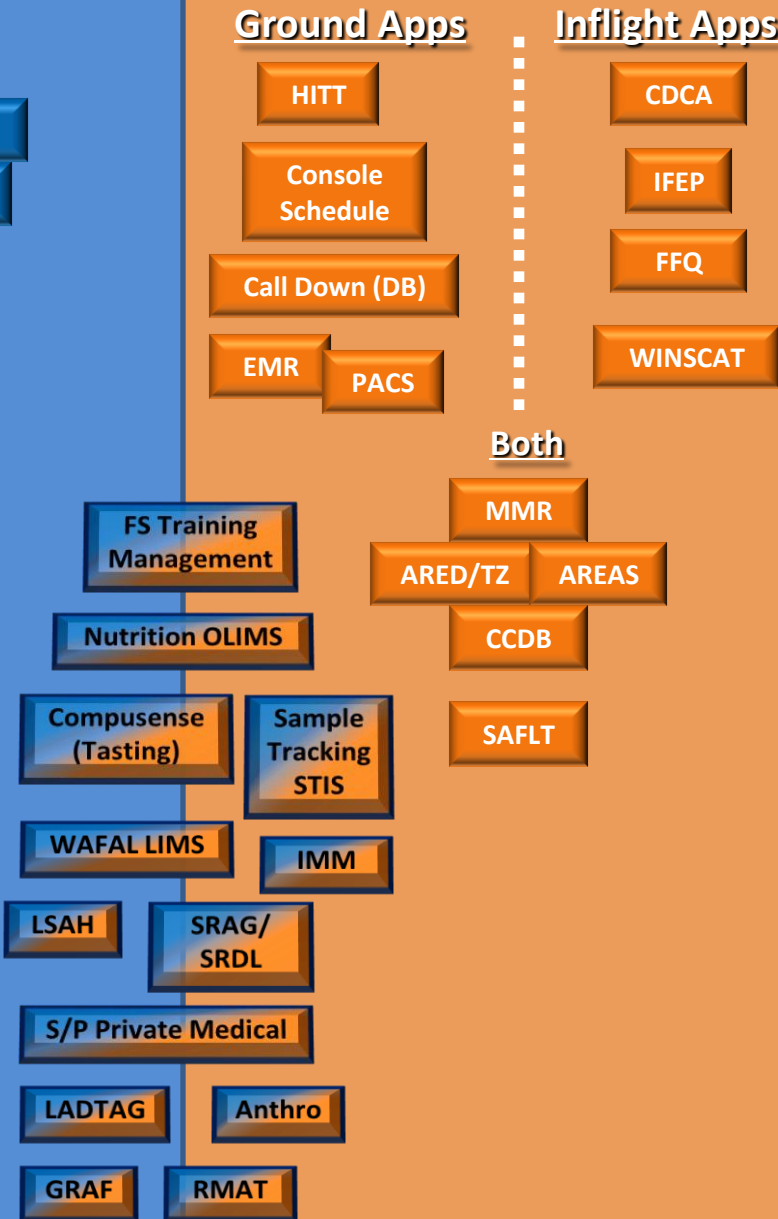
Ground Apps

Inflight Apps

HITT

Console Schedule

Call Down (DB)

EMR

PACS

CDCA

IFEP

FFQ

WINSCAT

Both

MMR

ARED/TZ

AREAS

CCDB

SAFLT

FS Training Management

Nutrition OLIMS

Compusense (Tasting)

Sample Tracking STIS

WAFAL LIMS

IMM

LSAH

SRAG/ SRDL

S/P Private Medical

LADTAG

Anthro

GRAF

RMAT